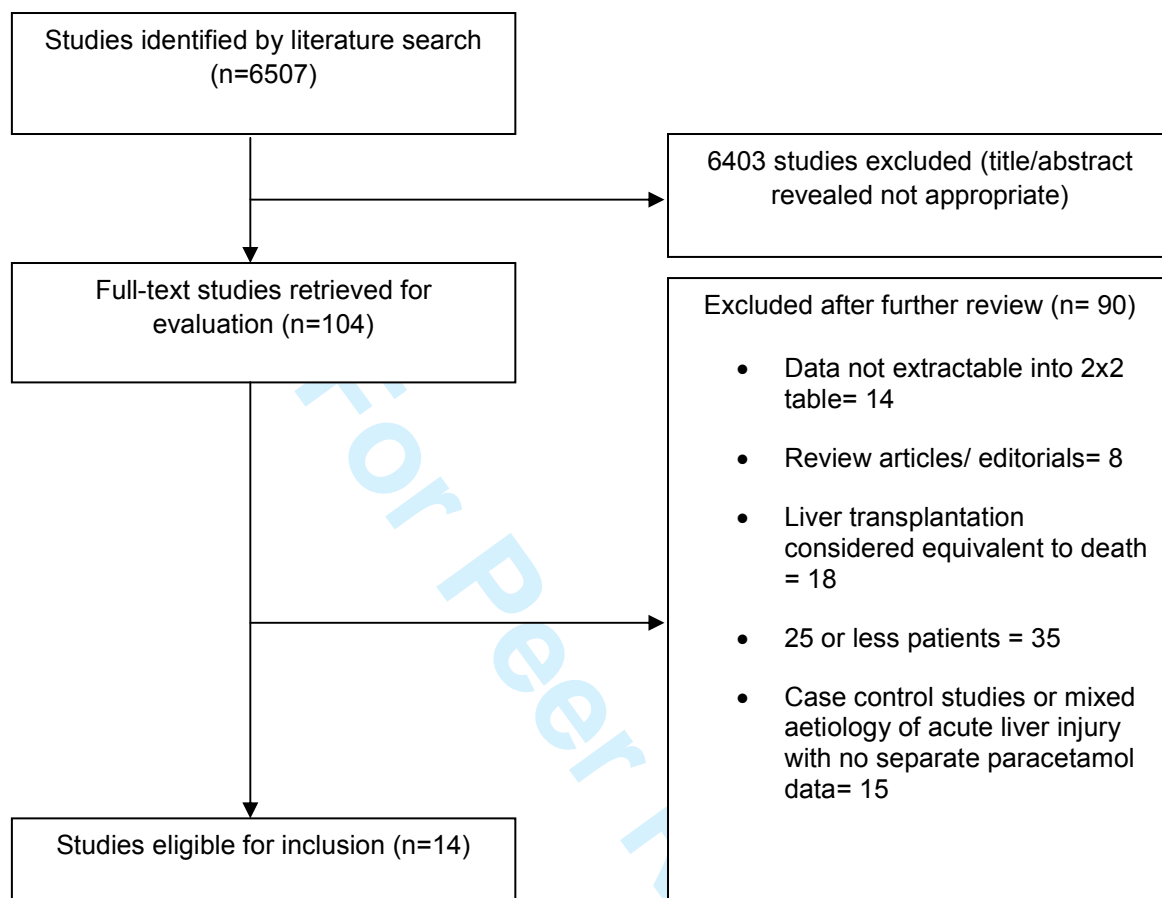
Studies identified by literature search (n=6507)

6403 studies excluded (title/abstract revealed not appropriate)

Full-text studies retrieved for evaluation (n=104)

Excluded after further review (n= 90)

- Data not extractable into 2x2 table= 14
- Review articles/ editorials= 8
- Liver transplantation considered equivalent to death = 18
- 25 or less patients = 35
- Case control studies or mixed aetiology of acute liver injury with no separate paracetamol data= 15

Studies eligible for inclusion (n=14)

For Peer R